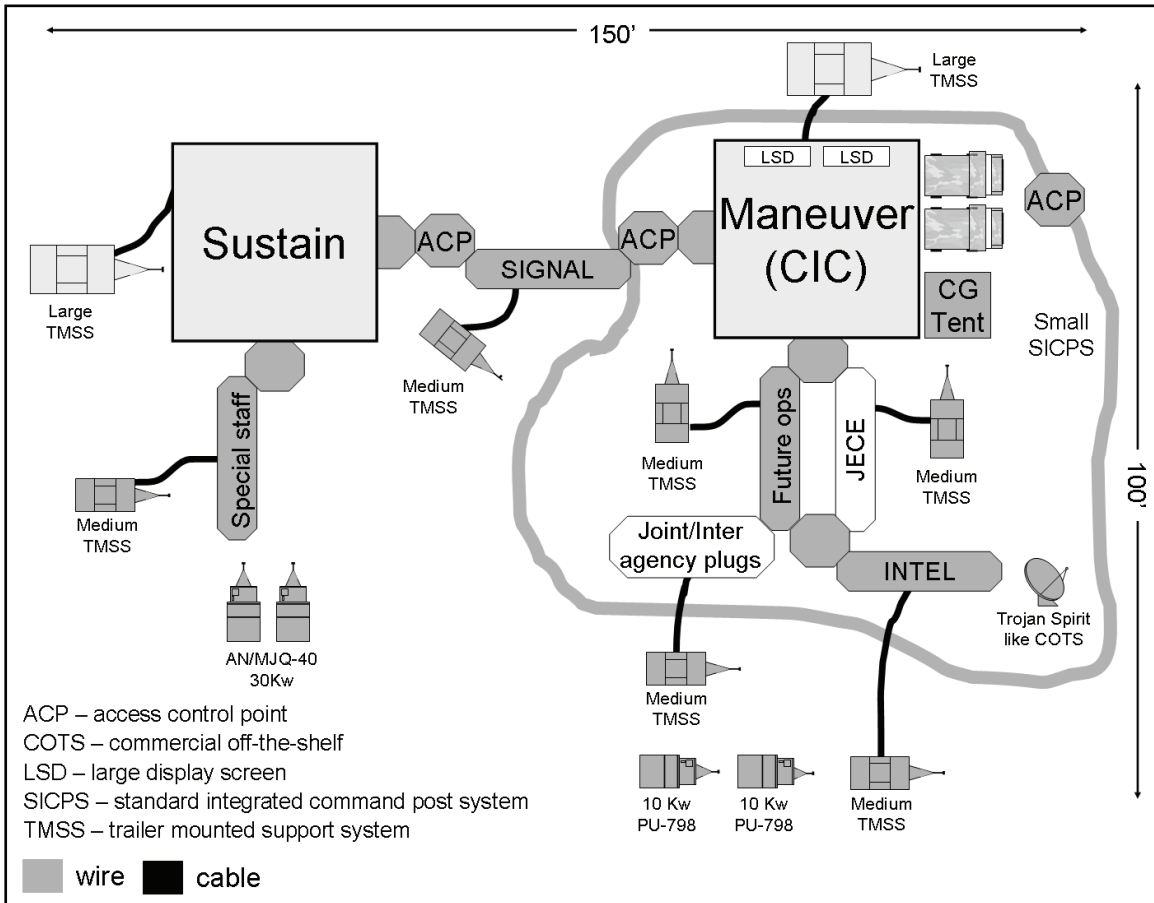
150'

Large TMSS

Sustain

ACP

SIGNAL

ACP

LSD LSD

Maneuver (CIC)

ACP

CG Tent

Small SICPS

100'

Large TMSS

Medium TMSS

Special staff

Medium TMSS

Future ops

JECE

Medium TMSS

Medium TMSS

Joint/Inter agency plugs

INTEL

Trojan Spirit like COTS

AN/MJQ-40 30Kw

Medium TMSS

10 Kw PU-798

10 Kw PU-798

Medium TMSS

ACP – access control point
COTS – commercial off-the-shelf
LSD – large display screen
SICPS – standard integrated command post system
TMSS – trailer mounted support system

wire cable